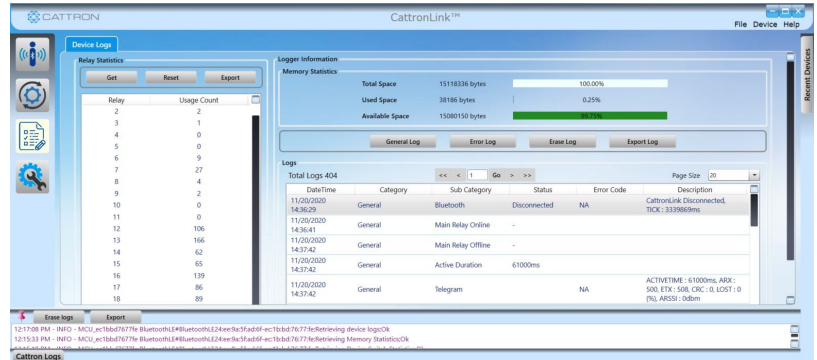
CATTRON

CattronLink™

File Device Help

Device Logs

Relay Statistics

Get Reset Export

| Relay | Usage Count |
|---|---|
| 2 | 2 |
| 3 | 1 |
| 4 | 0 |
| 5 | 0 |
| 6 | 9 |
| 7 | 27 |
| 8 | 4 |
| 9 | 2 |
| 10 | 0 |
| 11 | 0 |
| 12 | 106 |
| 13 | 166 |
| 14 | 62 |
| 15 | 65 |
| 16 | 139 |
| 17 | 86 |
| 18 | 89 |

Logger Information

Memory Statistics

| | | |
|---|---|---|
| Total Space | 15118336 bytes | 100.00% |
| Used Space | 38186 bytes | 0.25% |
| Available Space | 15080150 bytes | 99.75% |

General Log Error Log Erase Log Export Log

Logs

Total Logs 404

<< < 1 Go > >>

Page Size 20

| DateTime | Category | Sub Category | Status | Error Code | Description |
|---|---|---|---|---|---|
| 11/20/2020 14:36:29 | General | Bluetooth | Disconnected | NA | CattronLink Disconnected, TICK : 3339869ms |
| 11/20/2020 14:36:41 | General | Main Relay Online | - | | |
| 11/20/2020 14:37:42 | General | Main Relay Offline | - | | |
| 11/20/2020 14:37:42 | General | Active Duration | 61000ms | | |
| 11/20/2020 14:37:42 | General | Telegram | | NA | ACTIVETIME : 61000ms, ARX : 500, ETX : 508, CRC : 0, LOST : 0 (%), ARSSI : 0dbm |

Recent Devices

Erase logs Export

12:17:08 PM - INFO - MCU_ec1bbd7677fe BluetoothLE#BluetoothLE24:ee:9a:5f:ad:6f-ec:1b:bd:76:77:fe:Retrieving device logs:Ok

12:15:33 PM - INFO - MCU_ec1bbd7677fe BluetoothLE#BluetoothLE24:ee:9a:5f:ad:6f-ec:1b:bd:76:77:fe:Retrieving Memory Statistics:Ok

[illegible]

Cattron Logs